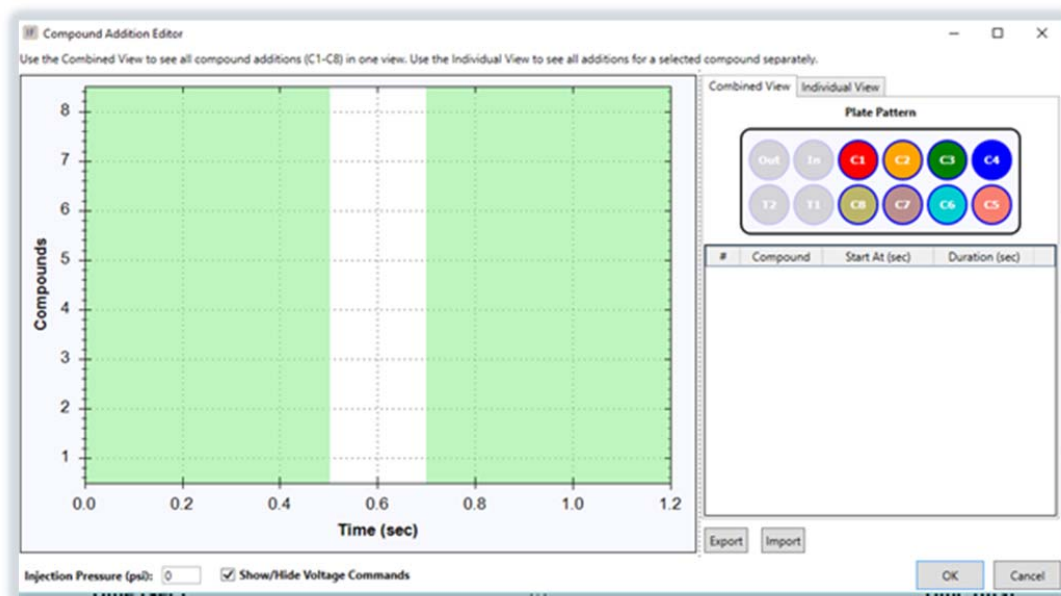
Compound Addition Editor

Use the Combined View to see all compound additions (C1-C8) in one view. Use the Individual View to see all additions for a selected compound separately.

8
7
6
5
4
3
2
1
Compounds
0.0 0.2 0.4 0.6 0.8 1.0 1.2
Time (sec)

Combined View | Individual View

Plate Pattern

Out In C1 C2 C3 C4
T2 T1 C8 C7 C6 C5

| # | Compound | Start At (sec) | Duration (sec) |
|---|---|---|---|

Export Import

Injection Pressure (psi): 0
Show/Hide Voltage Commands

OK Cancel